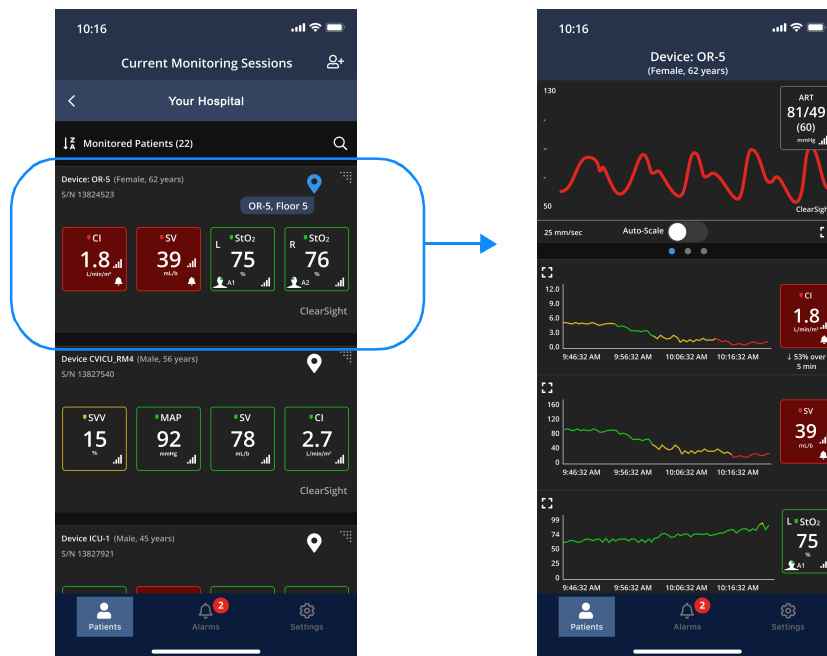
10:16

Current Monitoring Sessions

Your Hospital

Monitored Patients (22)

Device: OR-5 (Female, 62 years)
S/N 13824523

OR-5, Floor 5

CI
1.8
L/min/m²

SV
39
mL/b

L StO₂
75
%
A1

R StO₂
76
%
A2

ClearSight

Device CVICU_RM4 (Male, 56 years)
S/N 13827540

SVV
15
%

MAP
92
mmHg

SV
78
mL/b

CI
2.7
L/min/m²

ClearSight

Device ICU-1 (Male, 45 years)
S/N 13827921

Patients
Alarms 2
Settings

10:16

Device: OR-5
(Female, 62 years)

130
50

ART
81/49
(60)
mmHg

ClearSight

25 mm/sec
Auto-Scale

12.0
9.0
6.0
3.0
0.0
9:46:32 AM 9:56:32 AM 10:06:32 AM 10:16:32 AM

CI
1.8
L/min/m²
↓ 53% over 5 min

160
120
80
40
0
9:46:32 AM 9:56:32 AM 10:06:32 AM 10:16:32 AM

SV
39
mL/b

99
74
50
25
0
9:46:32 AM 9:56:32 AM 10:06:32 AM 10:16:32 AM

L StO₂
75
%
A1

Patients
Alarms 2
Settings